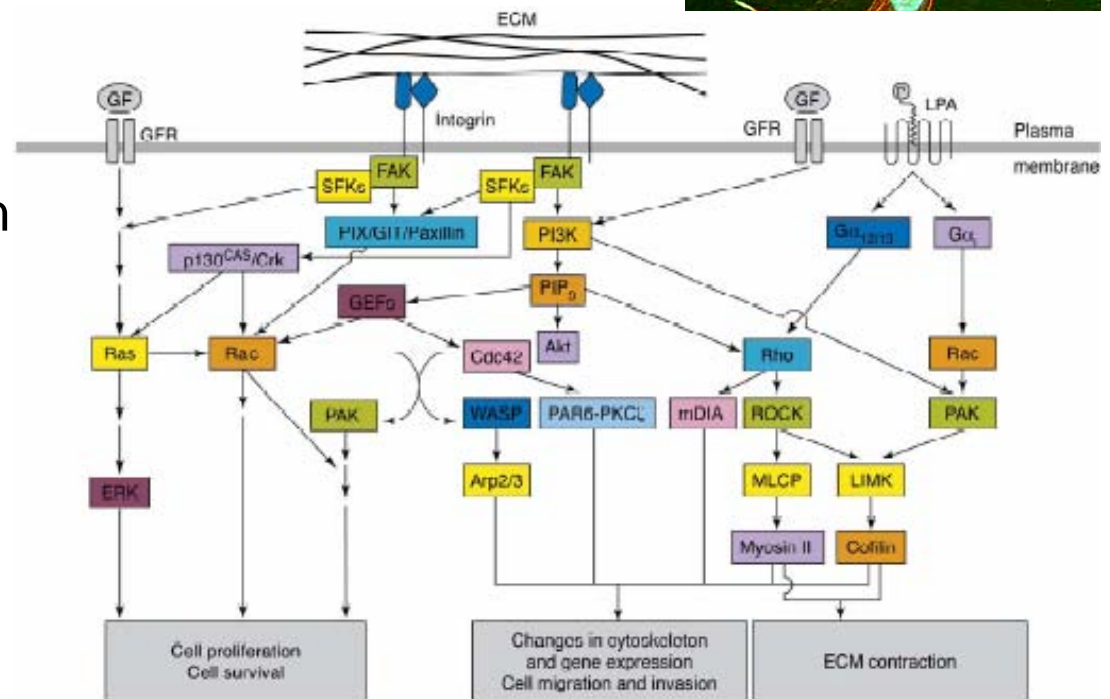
ECM

GF

GFR

Intogrin

GF

GFR

LPA

Plasma membrane

SFKs

FAK

SFKs

FAK

PIX/GIT/Paxillin

PI3K

$G\alpha_{12/13}$

$G\alpha$

$p130^{CAS}$/Crk

$PIP_3$

GEFs

Ras

Rac

Cdc42

Akt

Rho

Rac

PAK

WASP

PAR6-PKCL

mDIA

ROCK

PAK

ERK

Arp2/3

MLCP

LIMK

Myosin II

Cofilin

Cell proliferation
Cell survival

Changes in cytoskeleton and gene expression
Cell migration and invasion

ECM contraction